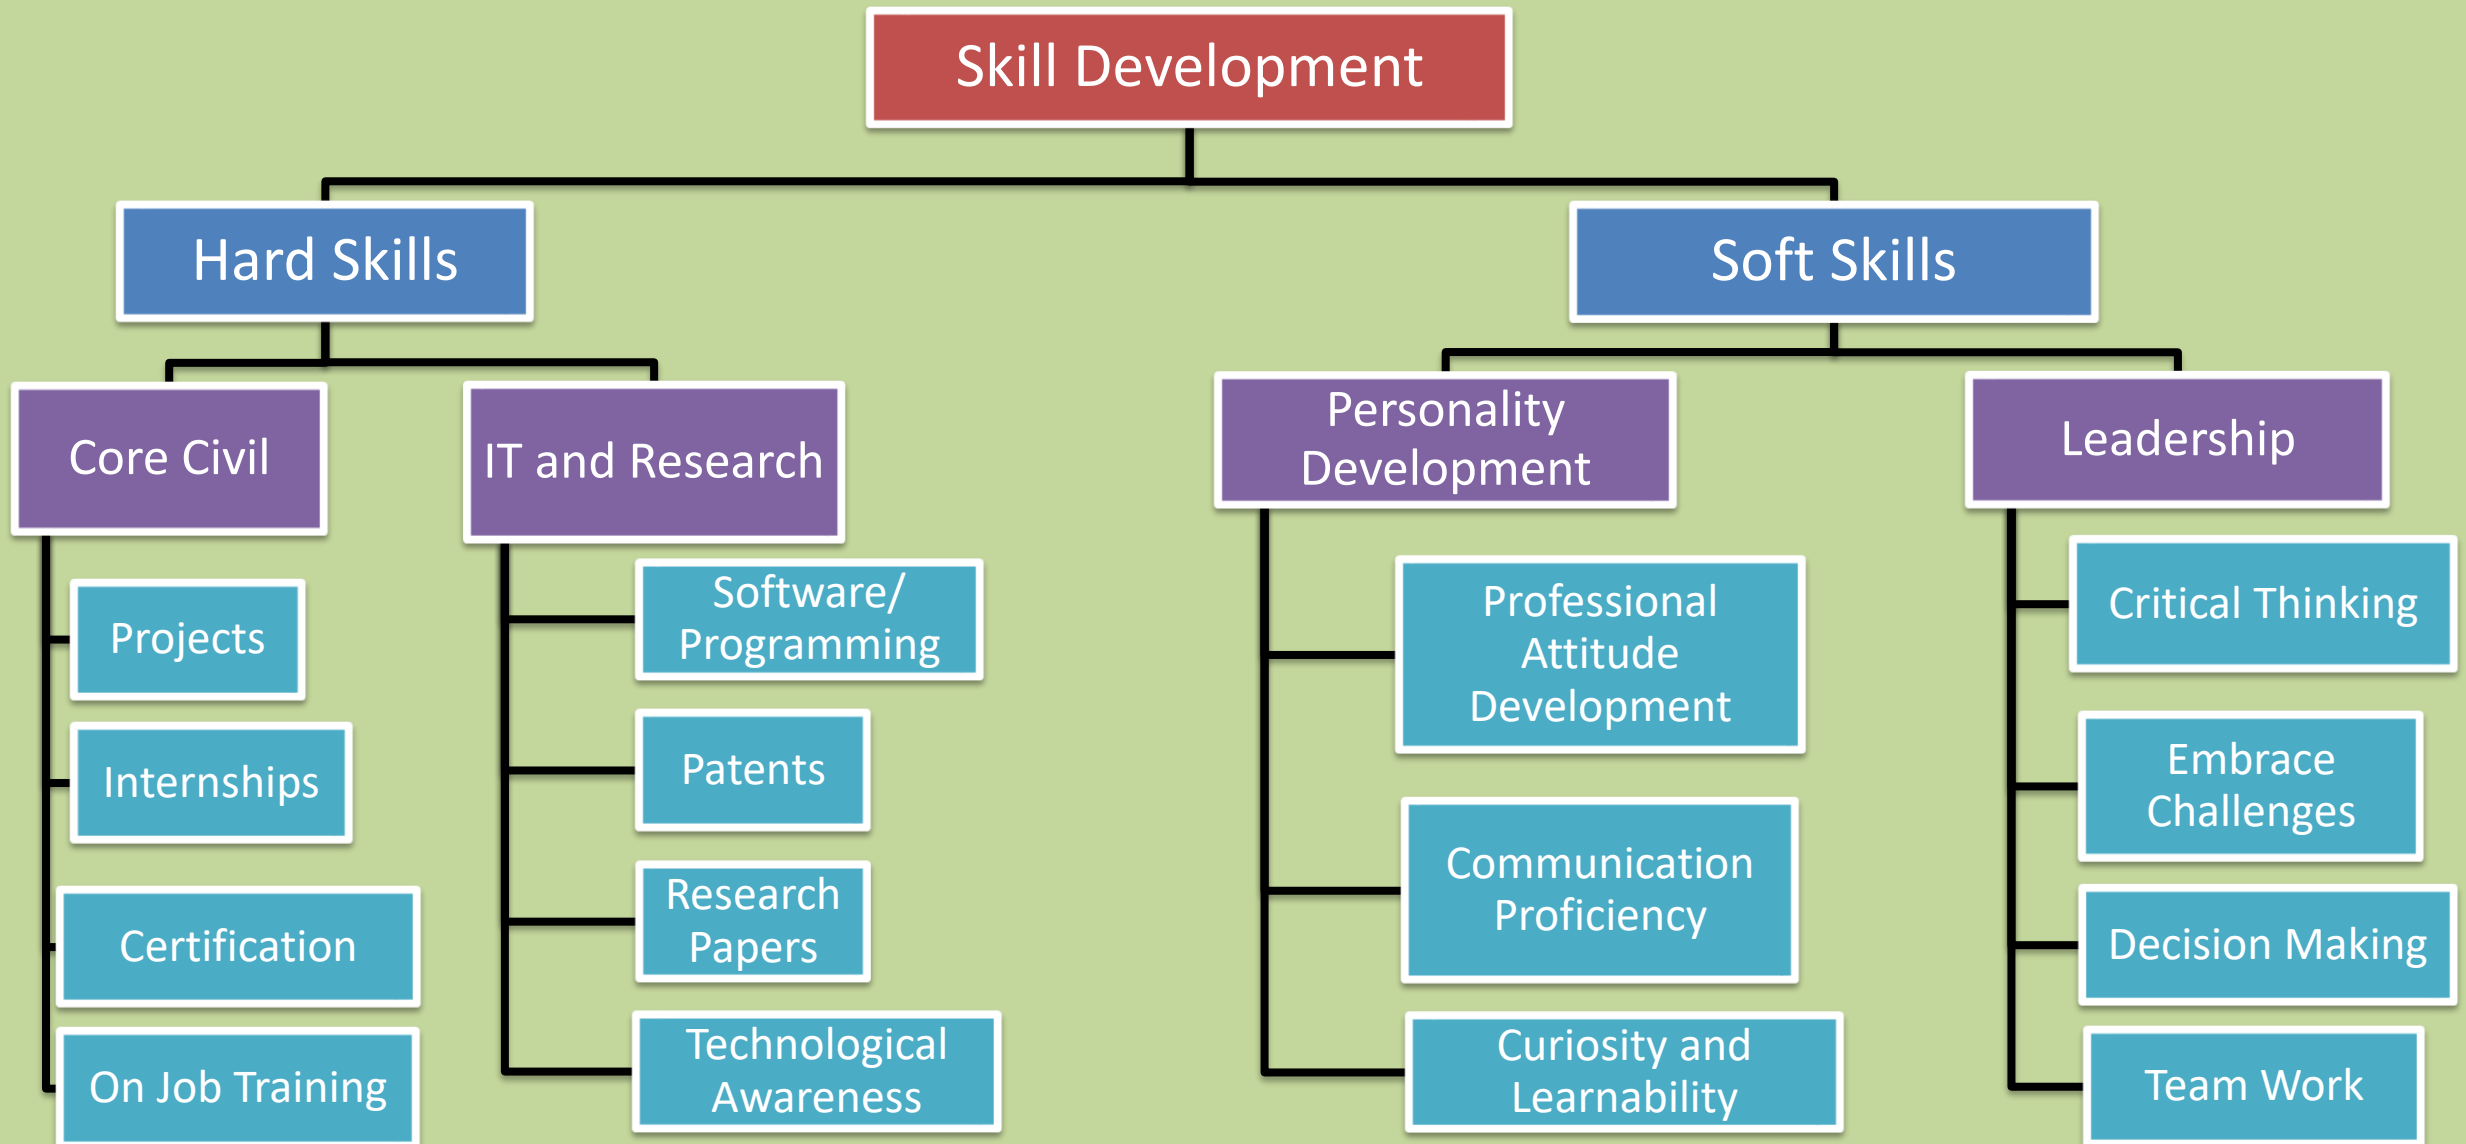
Skill Development

Hard Skills

Soft Skills

Core Civil

IT and Research

Personality Development

Leadership

Projects

Internships

Certification

On Job Training

Software/ Programming

Patents

Research Papers

Technological Awareness

Professional Attitude Development

Communication Proficiency

Curiosity and Learnability

Critical Thinking

Embrace Challenges

Decision Making

Team Work